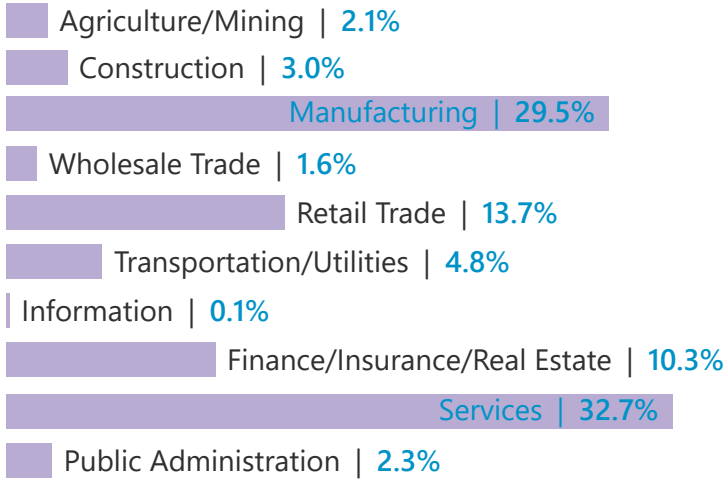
Agriculture/Mining | 2.1%

Construction | 3.0%

Manufacturing | 29.5%

Wholesale Trade | 1.6%

Retail Trade | 13.7%

Transportation/Utilities | 4.8%

Information | 0.1%

Finance/Insurance/Real Estate | 10.3%

Services | 32.7%

Public Administration | 2.3%